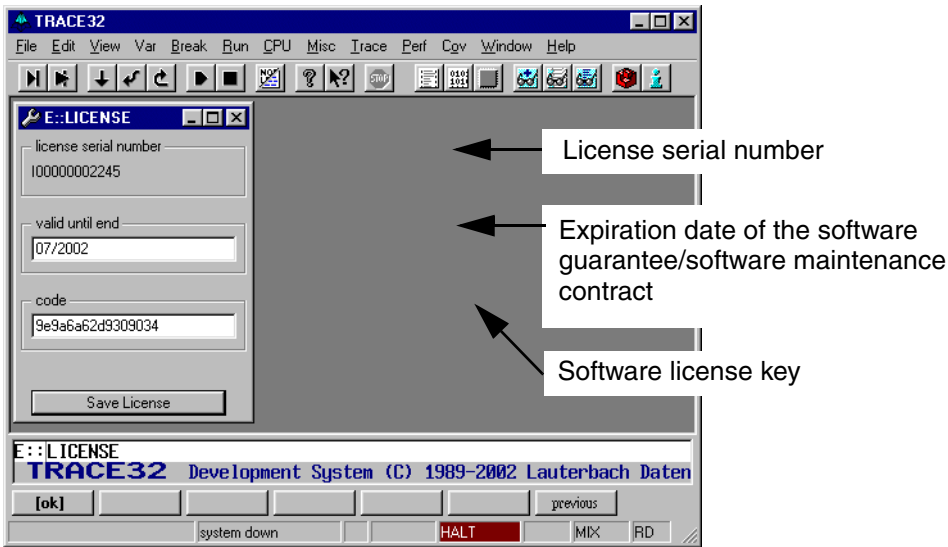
TRACE32

File Edit View Var Break Run CPU Misc Trace Perf Cov Window Help

E::LICENSE

license serial number

I00000002245

valid until end

07/2002

code

9e9a6a62d9309034

Save License

License serial number

Expiration date of the software guarantee/software maintenance contract

Software license key

E::LICENSE

TRACE32 Development System (C) 1989-2002 Lauterbach Daten

[ok]

previous

system down

HALT

MIX

RD